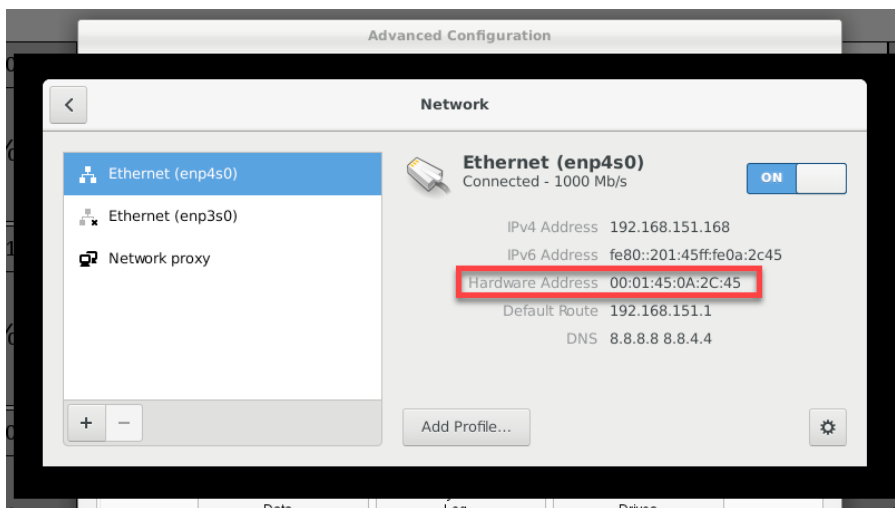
Advanced Configuration

Network

Ethernet (enp4s0)

Ethernet (enp3s0)

Network proxy

+ −

Ethernet (enp4s0)
Connected - 1000 Mb/s

ON

IPv4 Address 192.168.151.168
IPv6 Address fe80::201:45ff:fe0a:2c45
Hardware Address 00:01:45:0A:2C:45
Default Route 192.168.151.1
DNS 8.8.8.8 8.8.4.4

Add Profile...